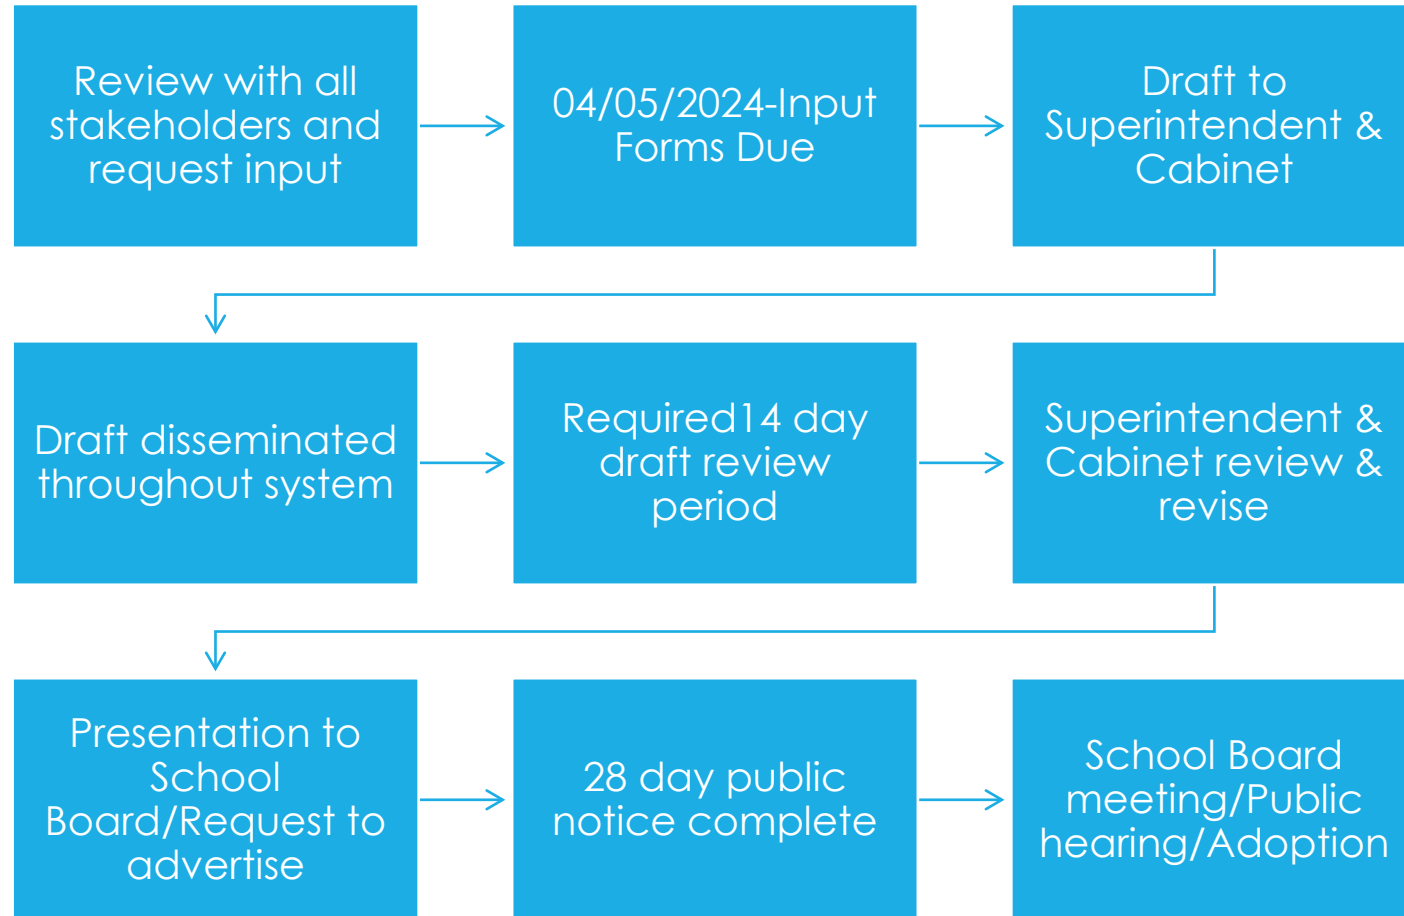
Review with all stakeholders and request input

04/05/2024-Input Forms Due

Draft to Superintendent & Cabinet

Draft disseminated throughout system

Required14 day draft review period

Superintendent & Cabinet review & revise

Presentation to School Board/Request to advertise

28 day public notice complete

School Board meeting/Public hearing/Adoption